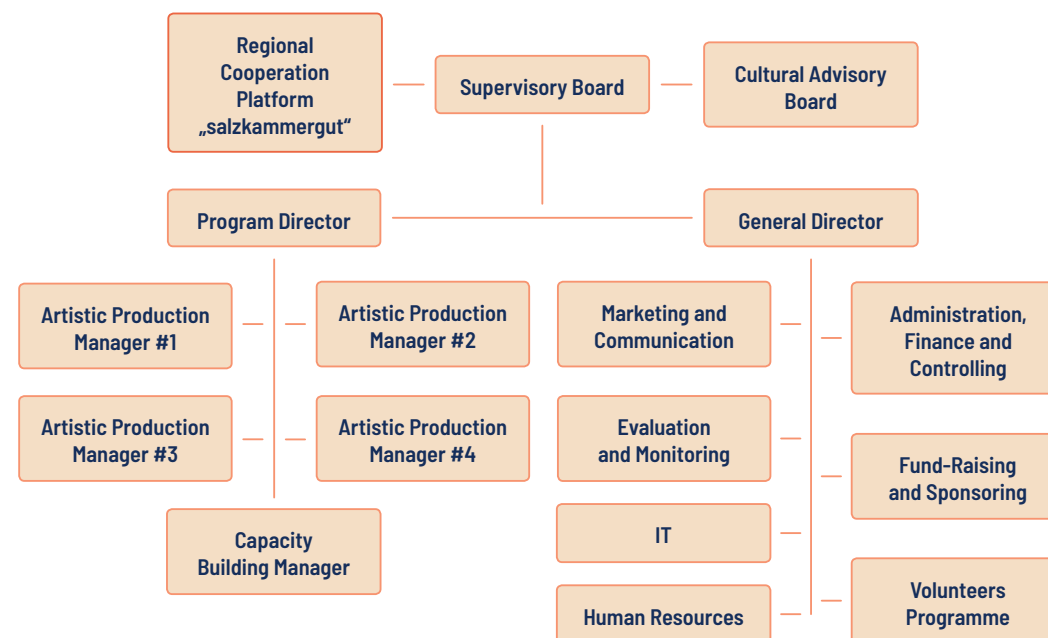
Regional Cooperation Platform „salzkammergut“

Supervisory Board

Cultural Advisory Board

Program Director

General Director

Artistic Production Manager #1

Artistic Production Manager #2

Artistic Production Manager #3

Artistic Production Manager #4

Capacity Building Manager

Marketing and Communication

Evaluation and Monitoring

IT

Human Resources

Administration, Finance and Controlling

Fund-Raising and Sponsoring

Volunteers Programme